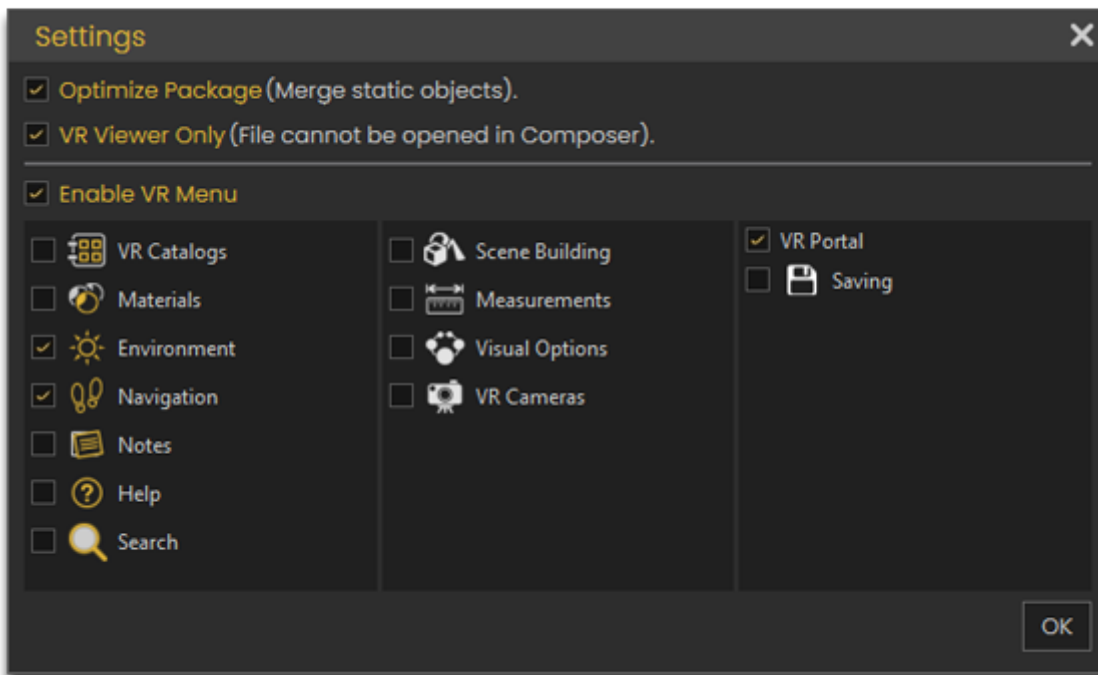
Settings

Optimize Package (Merge static objects).

VR Viewer Only (File cannot be opened in Composer).

Enable VR Menu

VR Catalogs
Materials
Environment
Navigation
Notes
Help
Search

Scene Building
Measurements
Visual Options
VR Cameras

VR Portal
Saving

OK